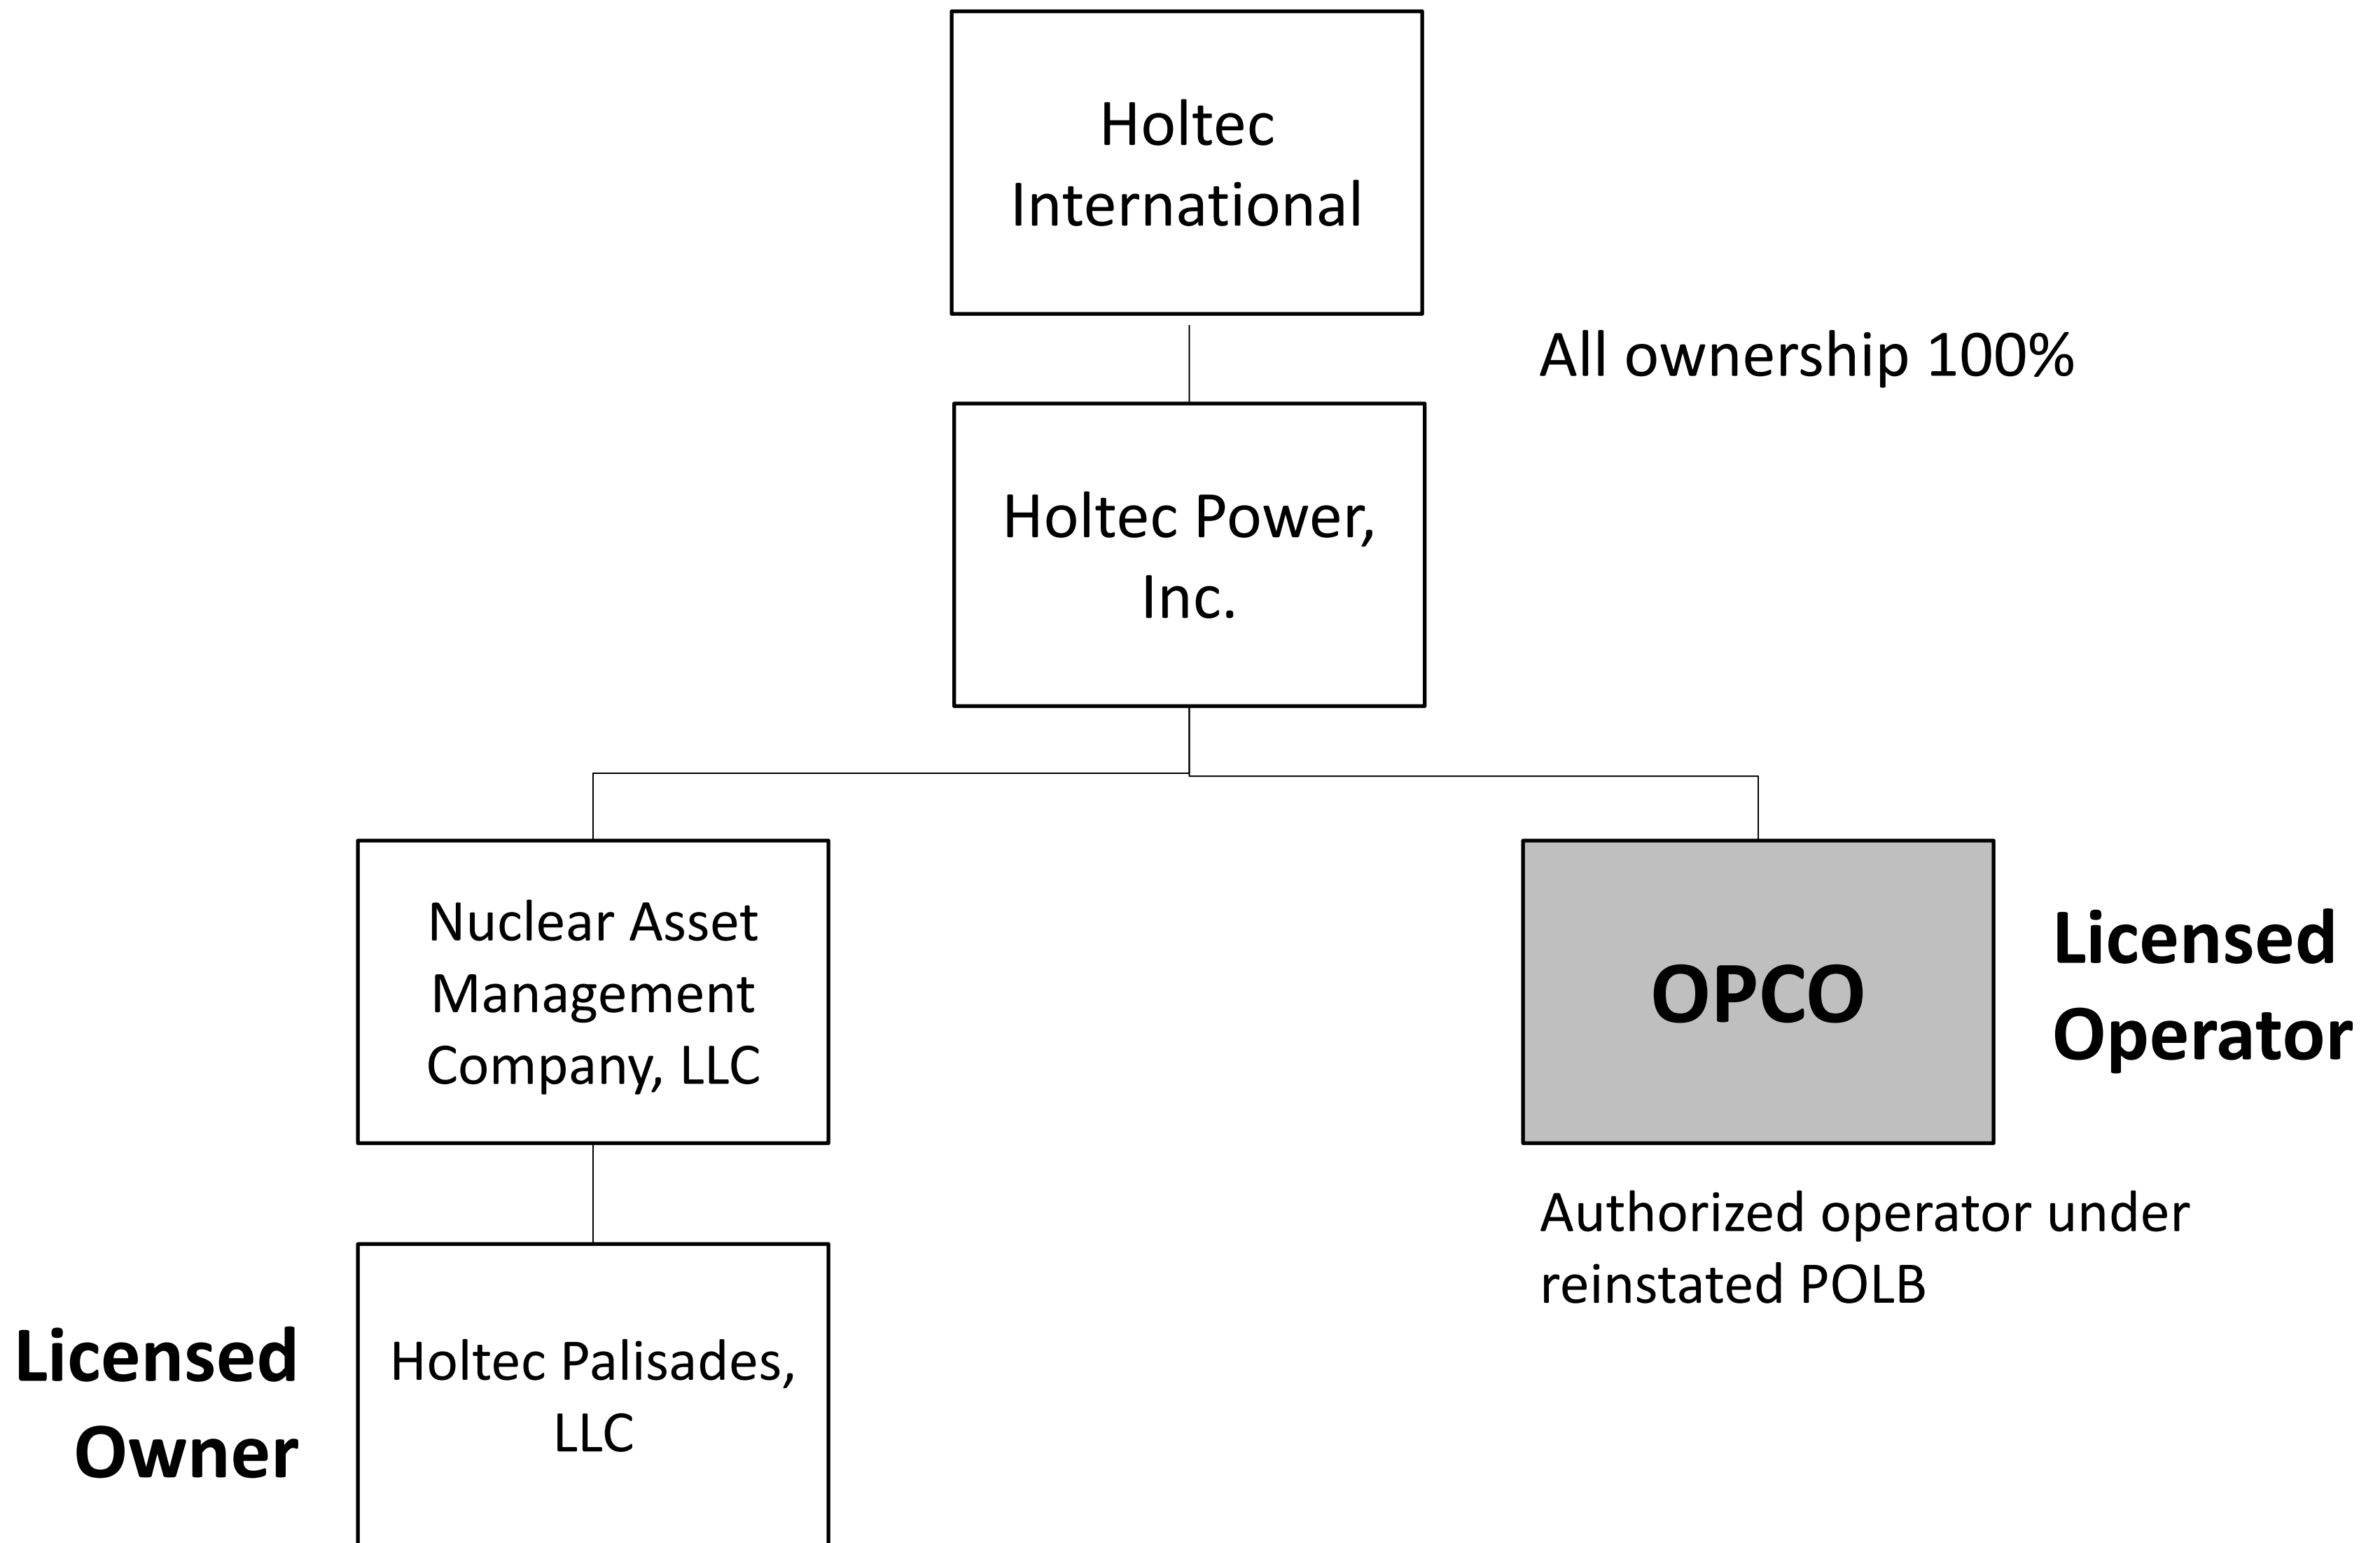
Holtec International

All ownership 100%

Holtec Power, Inc.

Nuclear Asset Management Company, LLC

OPCO

Licensed Operator

Authorized operator under reinstated POLB

Licensed Owner

Holtec Palisades, LLC